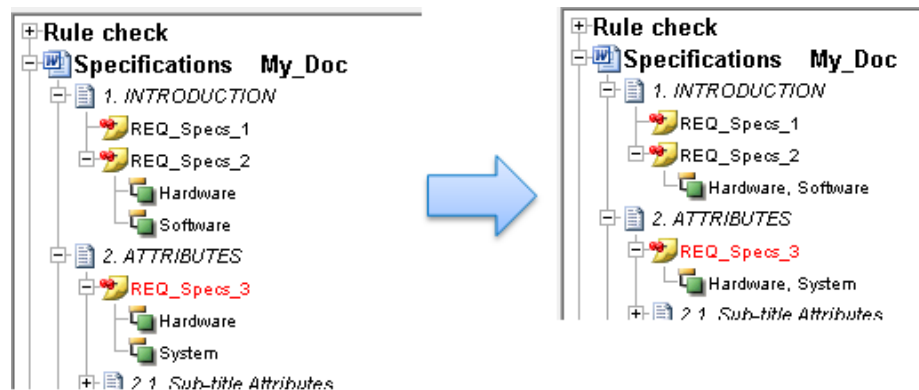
Rule check
Specifications My_Doc
1. INTRODUCTION
REQ_Specs_1
REQ_Specs_2
Hardware
Software
2. ATTRIBUTES
REQ_Specs_3
Hardware
System
2.1. Sub-title Attributes

Rule check
Specifications My_Doc
1. INTRODUCTION
REQ_Specs_1
REQ_Specs_2
Hardware, Software
2. ATTRIBUTES
REQ_Specs_3
Hardware, System
2.1. Sub-title Attributes